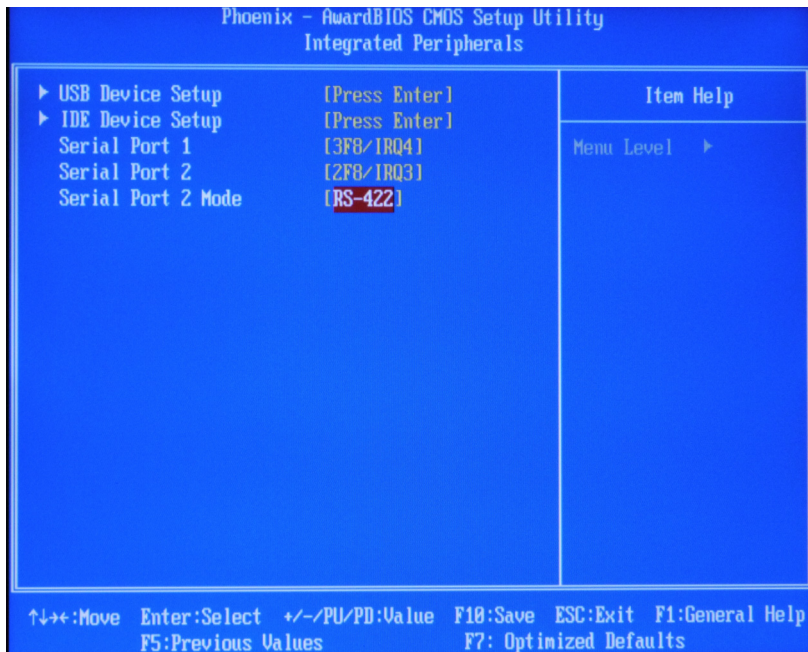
Phoenix - AwardBIOS CMOS Setup Utility
Integrated Peripherals

▶ USB Device Setup [Press Enter]
▶ IDE Device Setup [Press Enter]
Serial Port 1 [3F8/IRQ4]
Serial Port 2 [2F8/IRQ3]
Serial Port 2 Mode [RS-422]

Item Help

Menu Level ▶

↑↓→←:Move Enter:Select +/-/PU/PD:Value F10:Save ESC:Exit F1:General Help
F5:Previous Values F7: Optimized Defaults